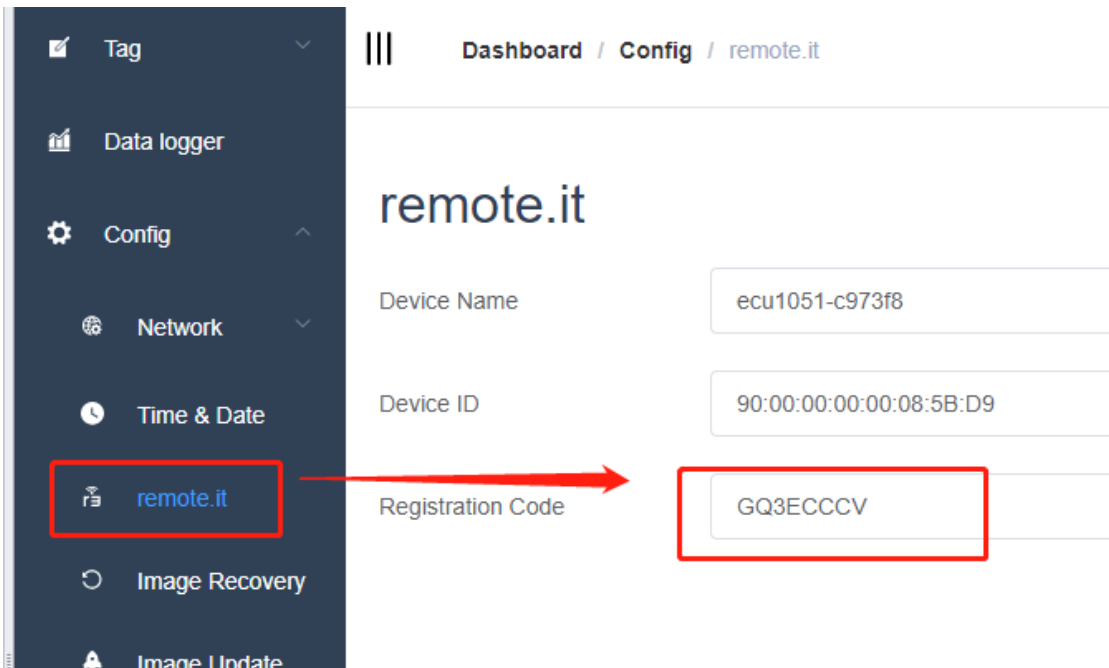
Tag

Data logger

Config

Network

Time & Date

remote.it

Image Recovery

Image Update

Dashboard / Config / remote.it

remote.it

Device Name
ecu1051-c973f8

Device ID
90:00:00:00:00:08:5B:D9

Registration Code
GQ3ECCCV